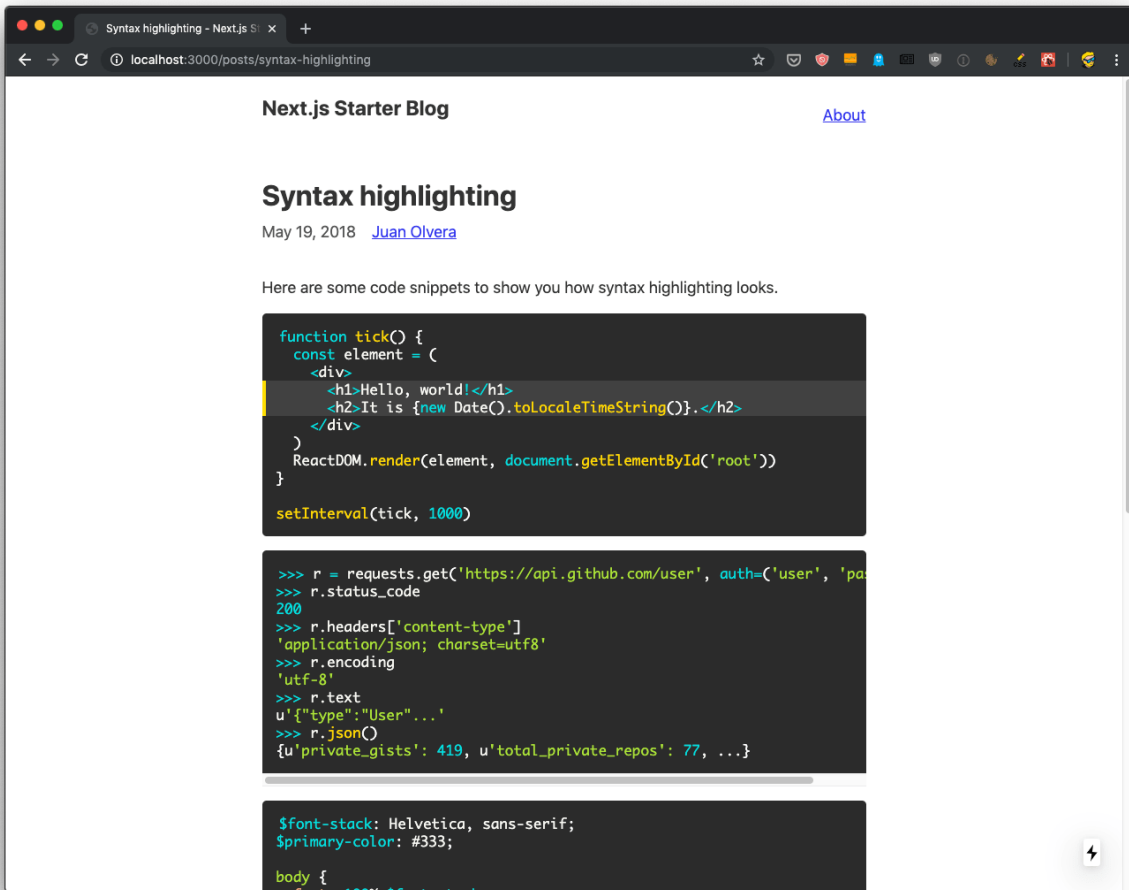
Syntax highlighting - Next.js St ×

localhost:3000/posts/syntax-highlighting

Next.js Starter Blog

About

Syntax highlighting

May 19, 2018 Juan Olvera

Here are some code snippets to show you how syntax highlighting looks.

```
function tick() {
  const element = (
    <div>
      <h1>Hello, world!</h1>
      <h2>It is {new Date().toLocaleTimeString()}.</h2>
    </div>
  )
  ReactDOM.render(element, document.getElementById('root'))
}

setInterval(tick, 1000)
```

```
>>> r = requests.get('https://api.github.com/user', auth=('user', 'pa
>>> r.status_code
200
>>> r.headers['content-type']
'application/json; charset=utf8'
>>> r.encoding
'utf-8'
>>> r.text
u'{"type":"User"...'
>>> r.json()
{u'private_gists': 419, u'total_private_repos': 77, ...}
```

```
$font-stack: Helvetica, sans-serif;
$primary-color: #333;

body {
```